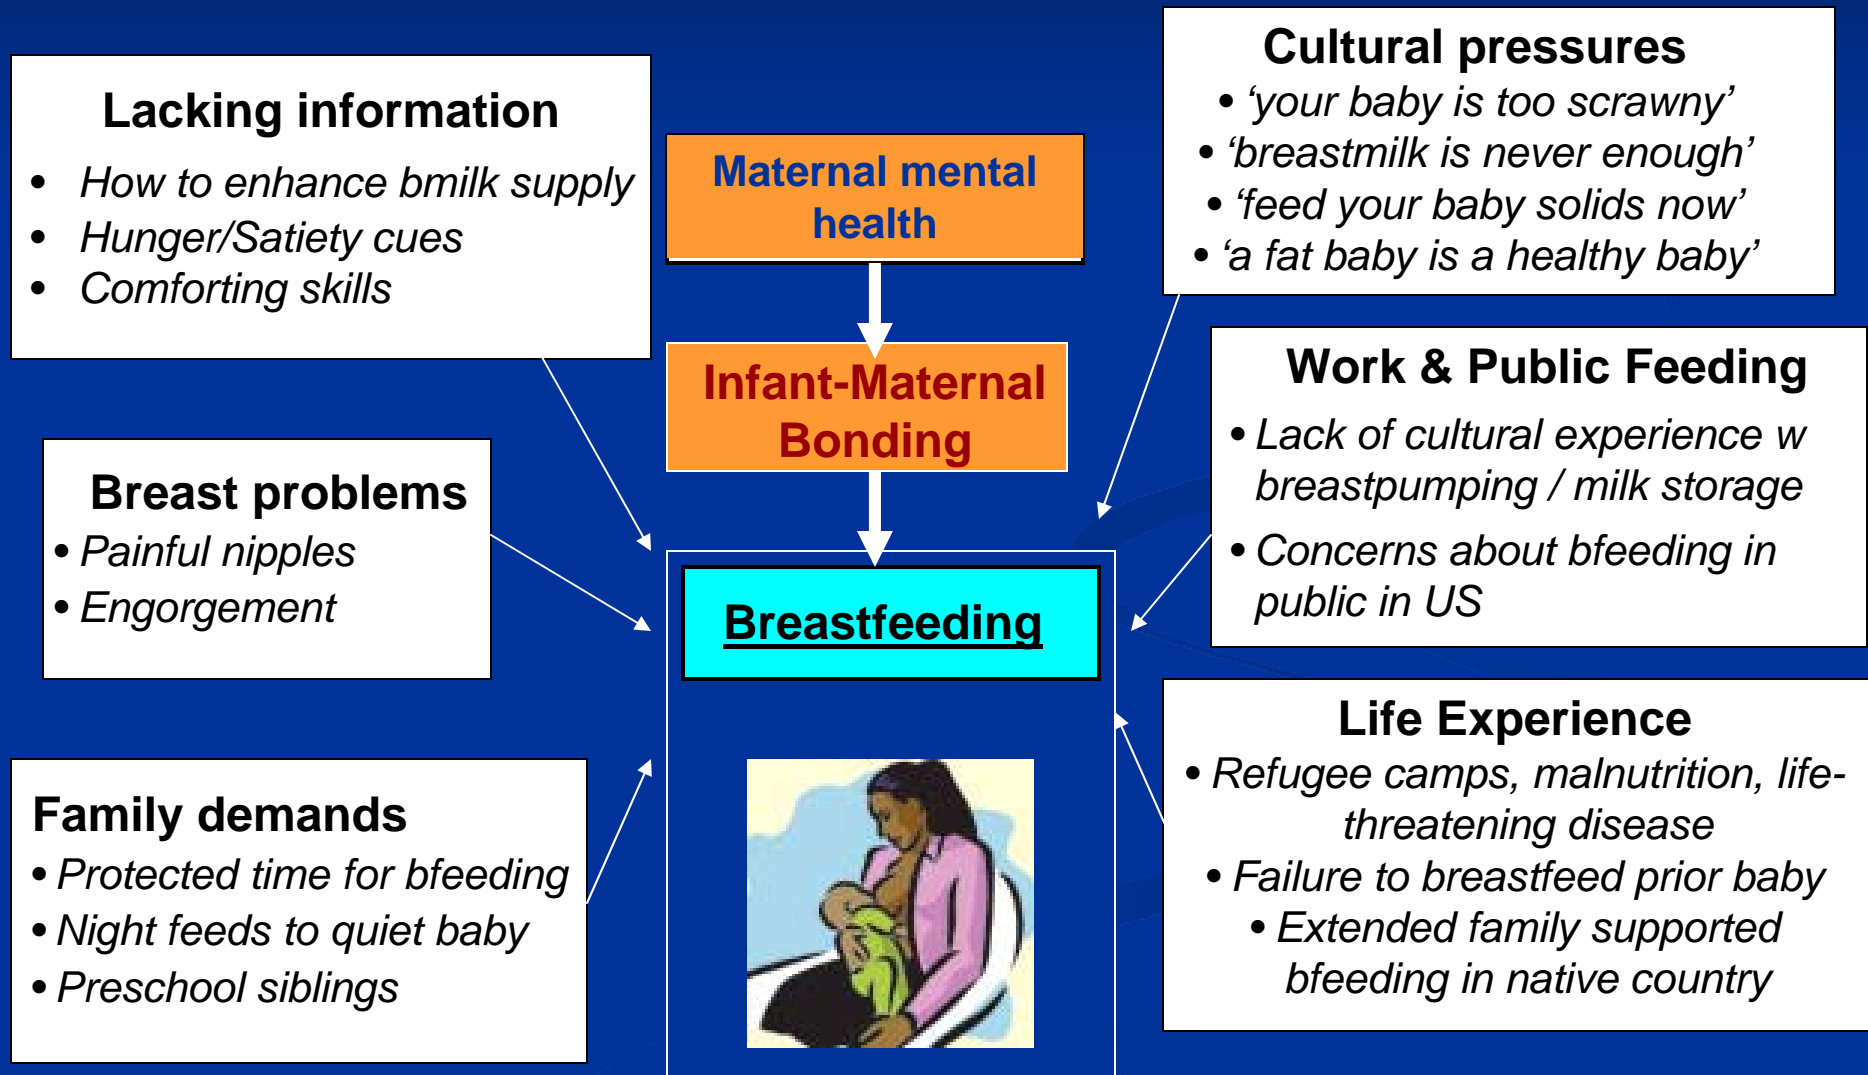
Lacking information
- How to enhance bmilk supply
- Hunger/Satiety cues
- Comforting skills

Maternal mental health

Infant-Maternal Bonding

Breastfeeding

Cultural pressures
- ‘your baby is too scrawny’
- ‘breastmilk is never enough’
- ‘feed your baby solids now’
- ‘a fat baby is a healthy baby’

Work & Public Feeding
- Lack of cultural experience w breastpumping / milk storage
- Concerns about bfeeding in public in US

Breast problems
- Painful nipples
- Engorgement

Family demands
- Protected time for bfeeding
- Night feeds to quiet baby
- Preschool siblings

Life Experience
- Refugee camps, malnutrition, life-threatening disease
- Failure to breastfeed prior baby
- Extended family supported bfeeding in native country